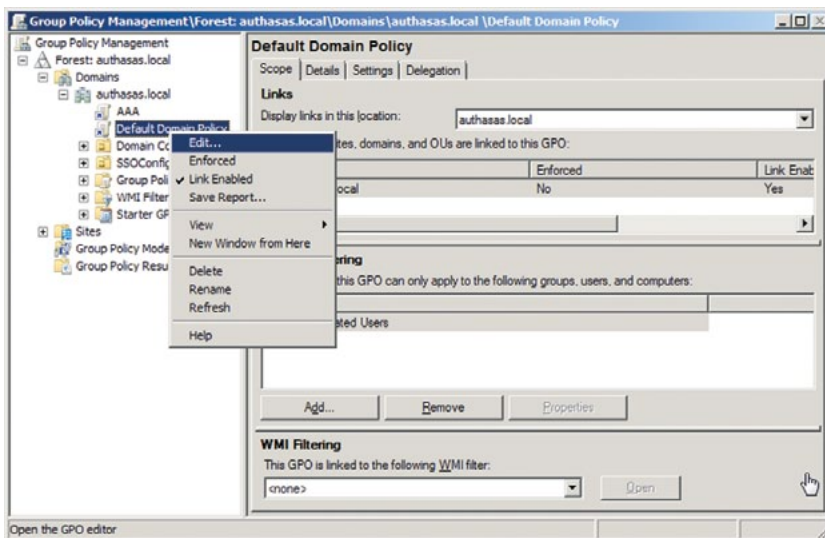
Group Policy Management\Forest: authasas.local\Domains\authasas.local \Default Domain Policy

Group Policy Management
Forest: authasas.local
Domains
authasas.local
AAA
Default Domain Policy
Domain Co
SSOConfig
Group Poli
WMI Filter
Starter GP
Sites
Group Policy Mode
Group Policy Resu

Edit...
Enforced
✓ Link Enabled
Save Report...
View
New Window from Here
Delete
Rename
Refresh
Help

Default Domain Policy
Scope | Details | Settings | Delegation

Links
Display links in this location: authasas.local
tes, domains, and OUs are linked to this GPO:

| | Enforced | Link Enab |
|---|---|---|
| ocal | No | Yes |

ering
this GPO can only apply to the following groups, users, and computers:
ated Users

Add... Remove Properties

WMI Filtering
This GPO is linked to the following WMI filter:
<none> Open

Open the GPO editor